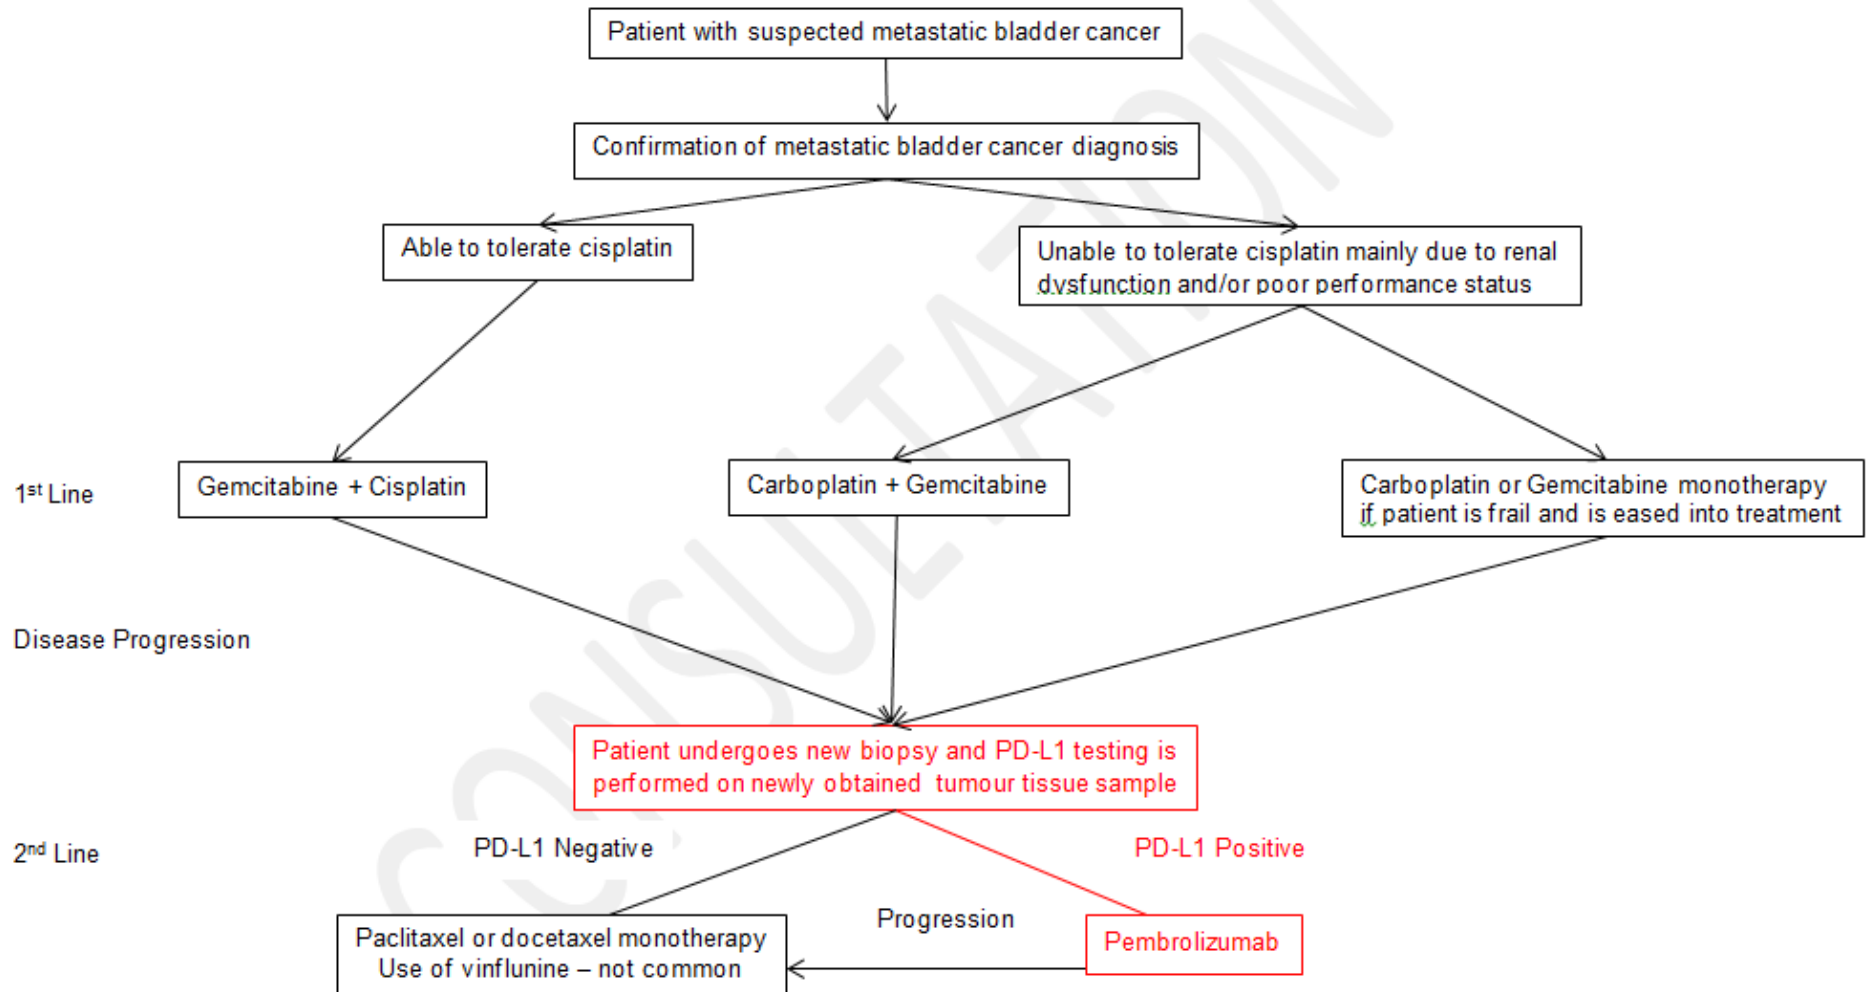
Patient with suspected metastatic bladder cancer

Confirmation of metastatic bladder cancer diagnosis

Able to tolerate cisplatin

Unable to tolerate cisplatin mainly due to renal dysfunction and/or poor performance status

1st Line

Gemcitabine + Cisplatin

Carboplatin + Gemcitabine

Carboplatin or Gemcitabine monotherapy if patient is frail and is eased into treatment

Disease Progression

Patient undergoes new biopsy and PD-L1 testing is performed on newly obtained tumour tissue sample

2nd Line

PD-L1 Negative

PD-L1 Positive

Progression

Paclitaxel or docetaxel monotherapy
Use of vinflunine – not common

Pembrolizumab

CONSULTATION